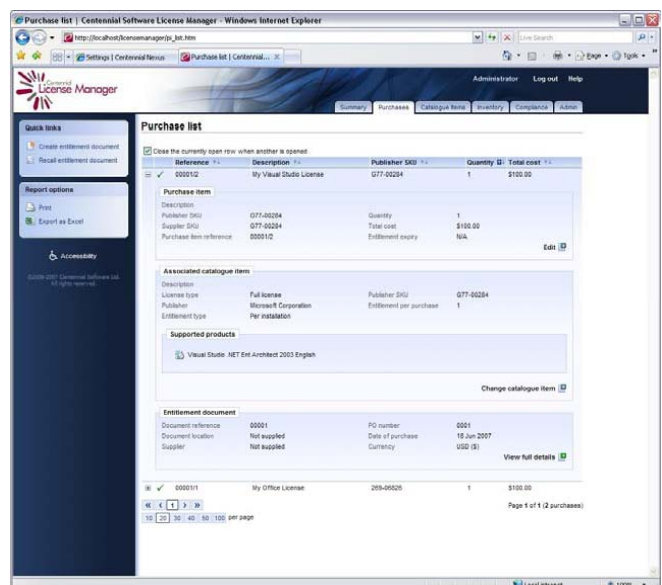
Purchase list | Centennial Software License Manager - Windows Internet Explorer

http://localhost/licensemanager/pl_list.htm

Live Search

Settings | Centennial Nexus

Purchase list | Centennial...

Page • Tools •

Centennial License Manager

Administrator Log out Help

Summary Purchases Catalogue items Inventory Compliance Admin

Quick links

Create entitlement document

Recall entitlement document

Report options

Print

Export as Excel

Accessibility

©2006-2007 Centennial Software Ltd. All rights reserved.

Purchase list

Close the currently open row when another is opened

| | Reference | Description | Publisher SKU | Quantity | Total cost |
|---|---|---|---|---|---|
| ✓ | 00001/2 | My Visual Studio License | G77-00284 | 1 | $100.00 |

Purchase item

Description
Publisher SKU G77-00284 Quantity 1
Supplier SKU G77-00284 Total cost $100.00
Purchase item reference 00001/2 Entitlement expiry N/A

Edit

Associated catalogue item

Description
License type Full license Publisher SKU G77-00284
Publisher Microsoft Corporation Entitlement per purchase 1
Entitlement type Per installation

Supported products

Visual Studio .NET Ent Architect 2003 English

Change catalogue item

Entitlement document

Document reference 00001 PO number 0001
Document location Not supplied Date of purchase 18 Jun 2007
Supplier Not supplied Currency USD ($)

View full details

| | Reference | Description | Publisher SKU | Quantity | Total cost |
|---|---|---|---|---|---|
| ✓ | 00001/1 | My Office License | 269-06826 | 1 | $100.00 |

« ‹ 1 › »

Page 1 of 1 (2 purchases)

10 20 30 40 50 100 per page

Local intranet

100%